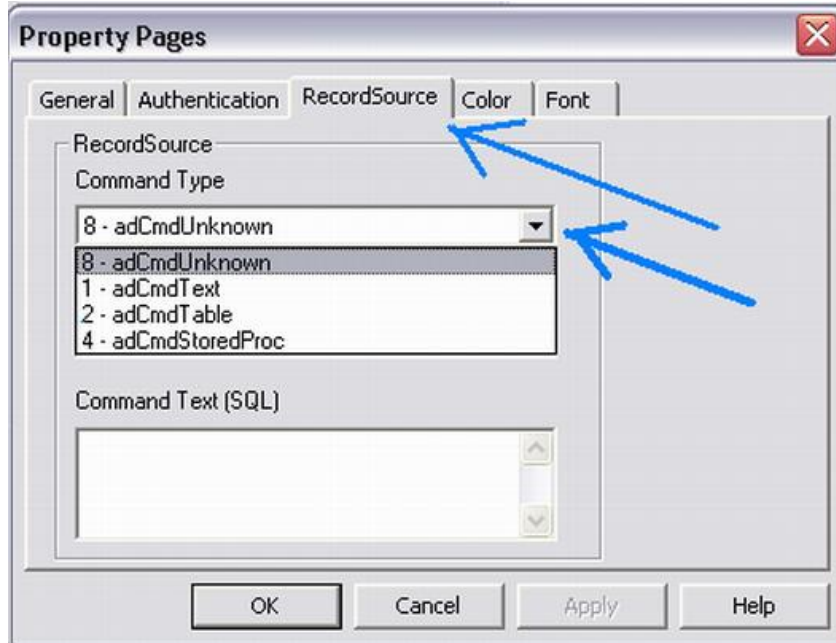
Property Pages

General | Authentication | RecordSource | Color | Font

RecordSource

Command Type

8 - adCmdUnknown

8 - adCmdUnknown
1 - adCmdText
2 - adCmdTable
4 - adCmdStoredProc

Command Text (SQL)

OK | Cancel | Apply | Help